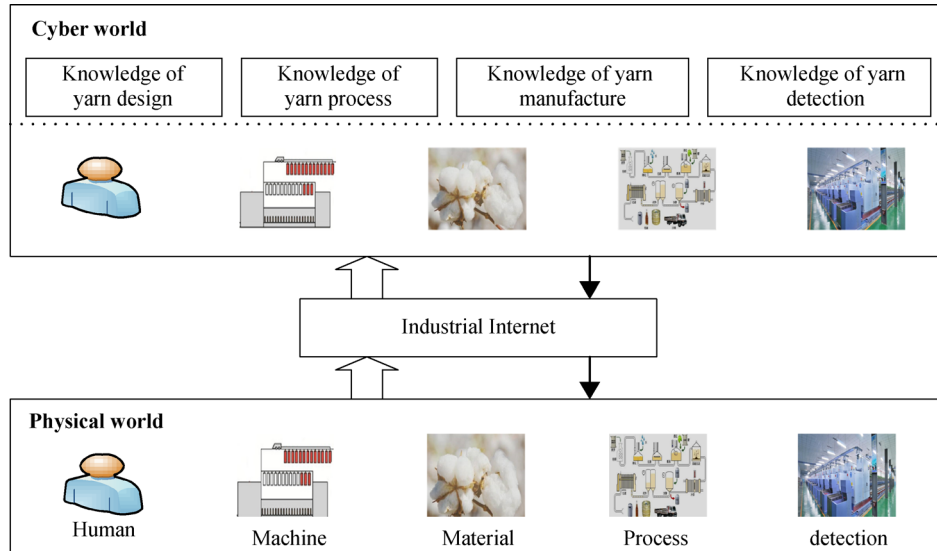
Cyber world

Knowledge of yarn design

Knowledge of yarn process

Knowledge of yarn manufacture

Knowledge of yarn detection

Industrial Internet

Physical world

Human

Machine

Material

Process

detection